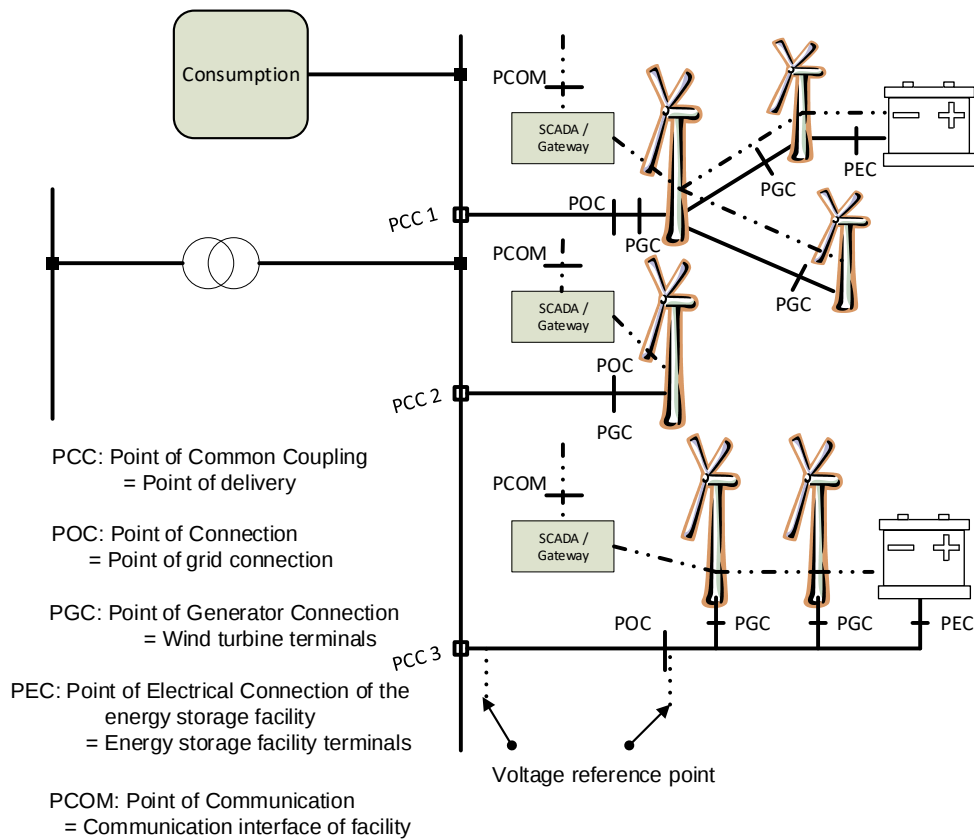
Consumption

PCOM

SCADA / Gateway

PEC

PGC

PCC 1

POC

PGC

PGC

PCOM

SCADA / Gateway

POC

PCC 2

PGC

PCOM

SCADA / Gateway

POC

PGC

PGC

PEC

PCC 3

Voltage reference point

PCC: Point of Common Coupling
= Point of delivery

POC: Point of Connection
= Point of grid connection

PGC: Point of Generator Connection
= Wind turbine terminals

PEC: Point of Electrical Connection of the energy storage facility
= Energy storage facility terminals

PCOM: Point of Communication
= Communication interface of facility